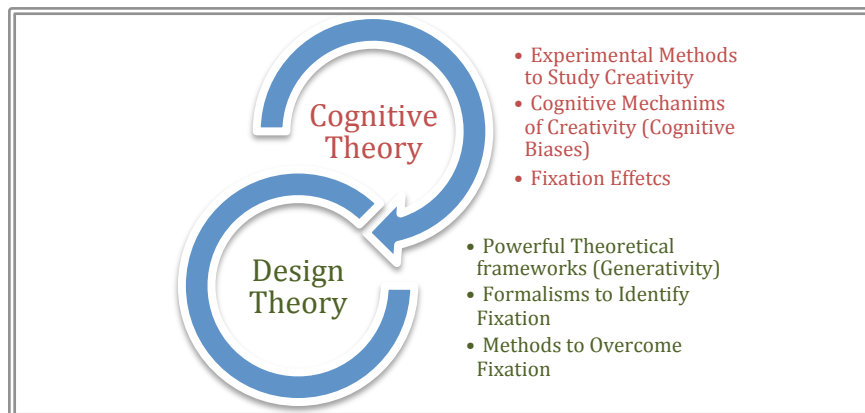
Cognitive Theory

• Experimental Methods to Study Creativity
• Cognitive Mechanims of Creativity (Cognitive Biases)
• Fixation Effetcs

Design Theory

• Powerful Theoretical frameworks (Generativity)
• Formalisms to Identify Fixation
• Methods to Overcome Fixation